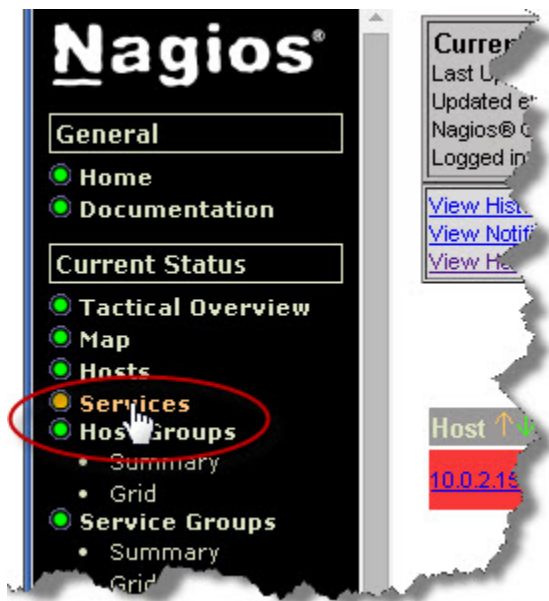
Nagios®

General

Home
Documentation

Current Status

Tactical Overview
Map
Hosts
Services
Host Groups
• Summary
• Grid
Service Groups
• Summary
• Grid

Curren
Last U
Updated e
Nagios® 
Logged in

View Hist
View Notif
View Ho

Host

10.0.2.15